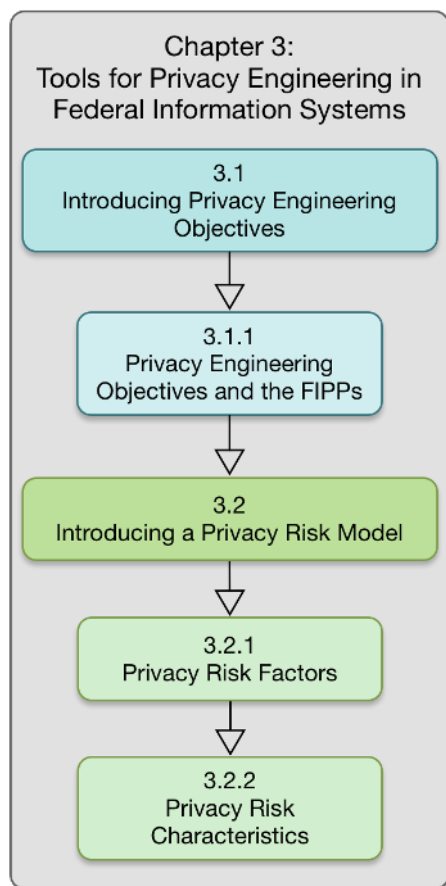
Chapter 3:
Tools for Privacy Engineering in Federal Information Systems

3.1
Introducing Privacy Engineering Objectives

3.1.1
Privacy Engineering Objectives and the FIPPs

3.2
Introducing a Privacy Risk Model

3.2.1
Privacy Risk Factors

3.2.2
Privacy Risk Characteristics